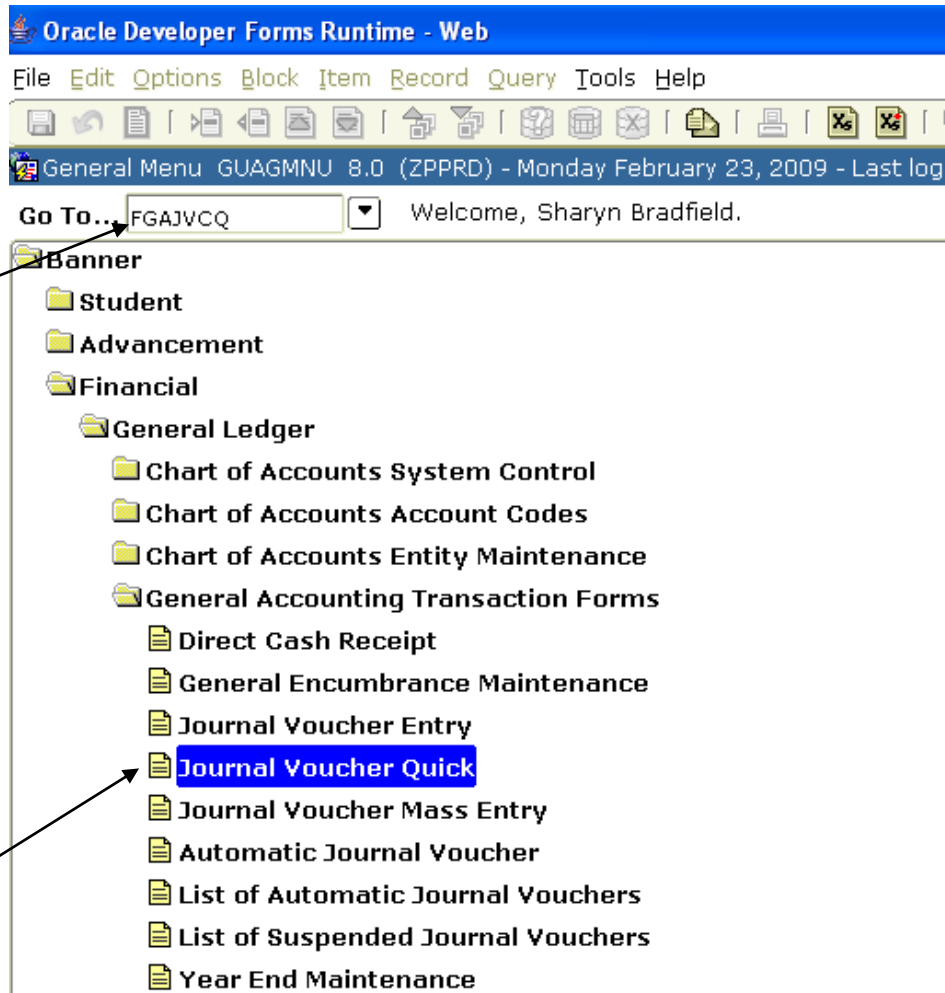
Oracle Developer Forms Runtime - Web

File Edit Options Block Item Record Query Tools Help

General Menu GUAGMNU 8.0 (ZPPRD) - Monday February 23, 2009 - Last log

Go To... FGAJVCQ Welcome, Sharyn Bradfield.

Banner
Student
Advancement
Financial
General Ledger
Chart of Accounts System Control
Chart of Accounts Account Codes
Chart of Accounts Entity Maintenance
General Accounting Transaction Forms
Direct Cash Receipt
General Encumbrance Maintenance
Journal Voucher Entry
Journal Voucher Quick
Journal Voucher Mass Entry
Automatic Journal Voucher
List of Automatic Journal Vouchers
List of Suspended Journal Vouchers
Year End Maintenance